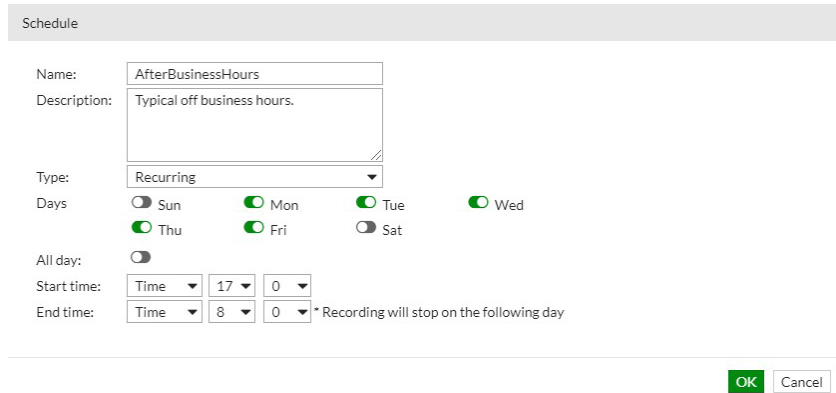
Schedule

Name: AfterBusinessHours
Description: Typical off business hours.

Type: Recurring
Days Sun Mon Tue Wed
Thu Fri Sat

All day:
Start time: Time 17 0
End time: Time 8 0 * Recording will stop on the following day

OK Cancel